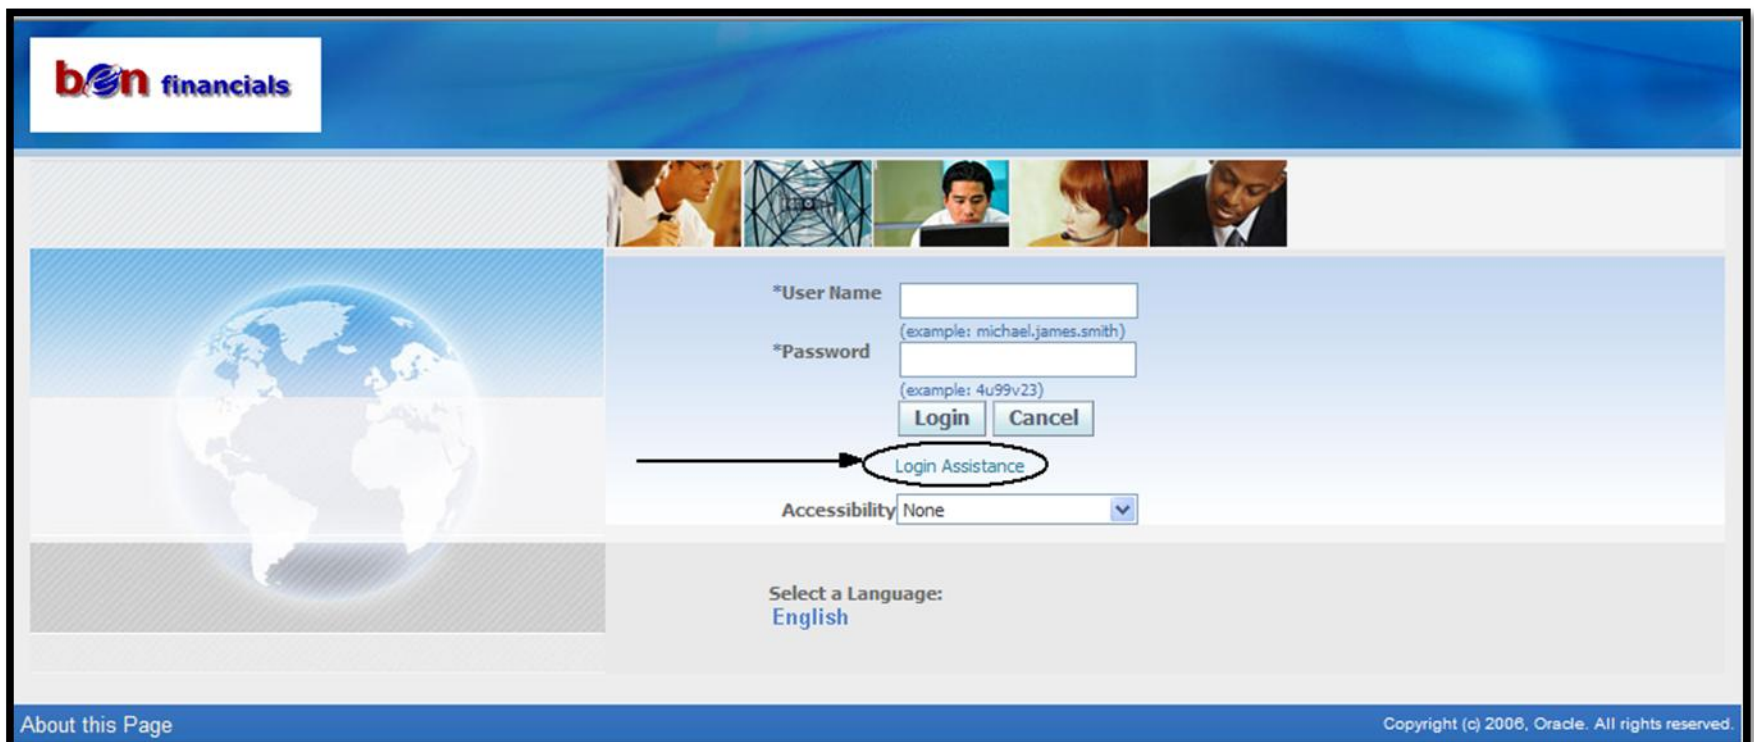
ben financials

*User Name
(example: michael.james.smith)
*Password
(example: 4u99v23)
Login Cancel
Login Assistance
Accessibility None

Select a Language:
English

About this Page
Copyright (c) 2006, Oracle. All rights reserved.